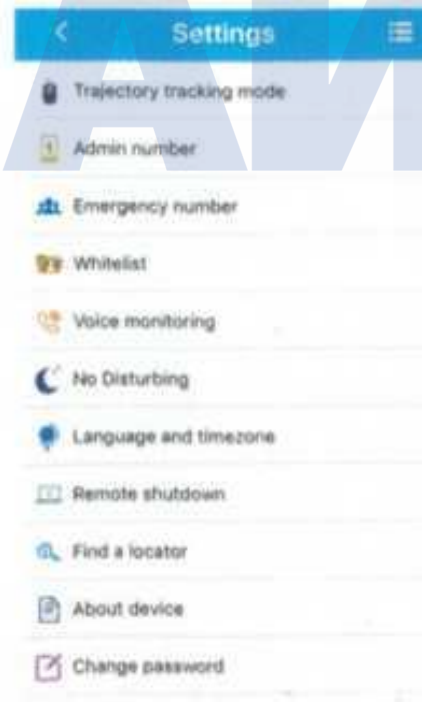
<

Settings

Trajectory tracking mode

Admin number

Emergency number

Whitelist

Voice monitoring

No Disturbing

Language and timezone

Remote shutdown

Find a locator

About device

Change password